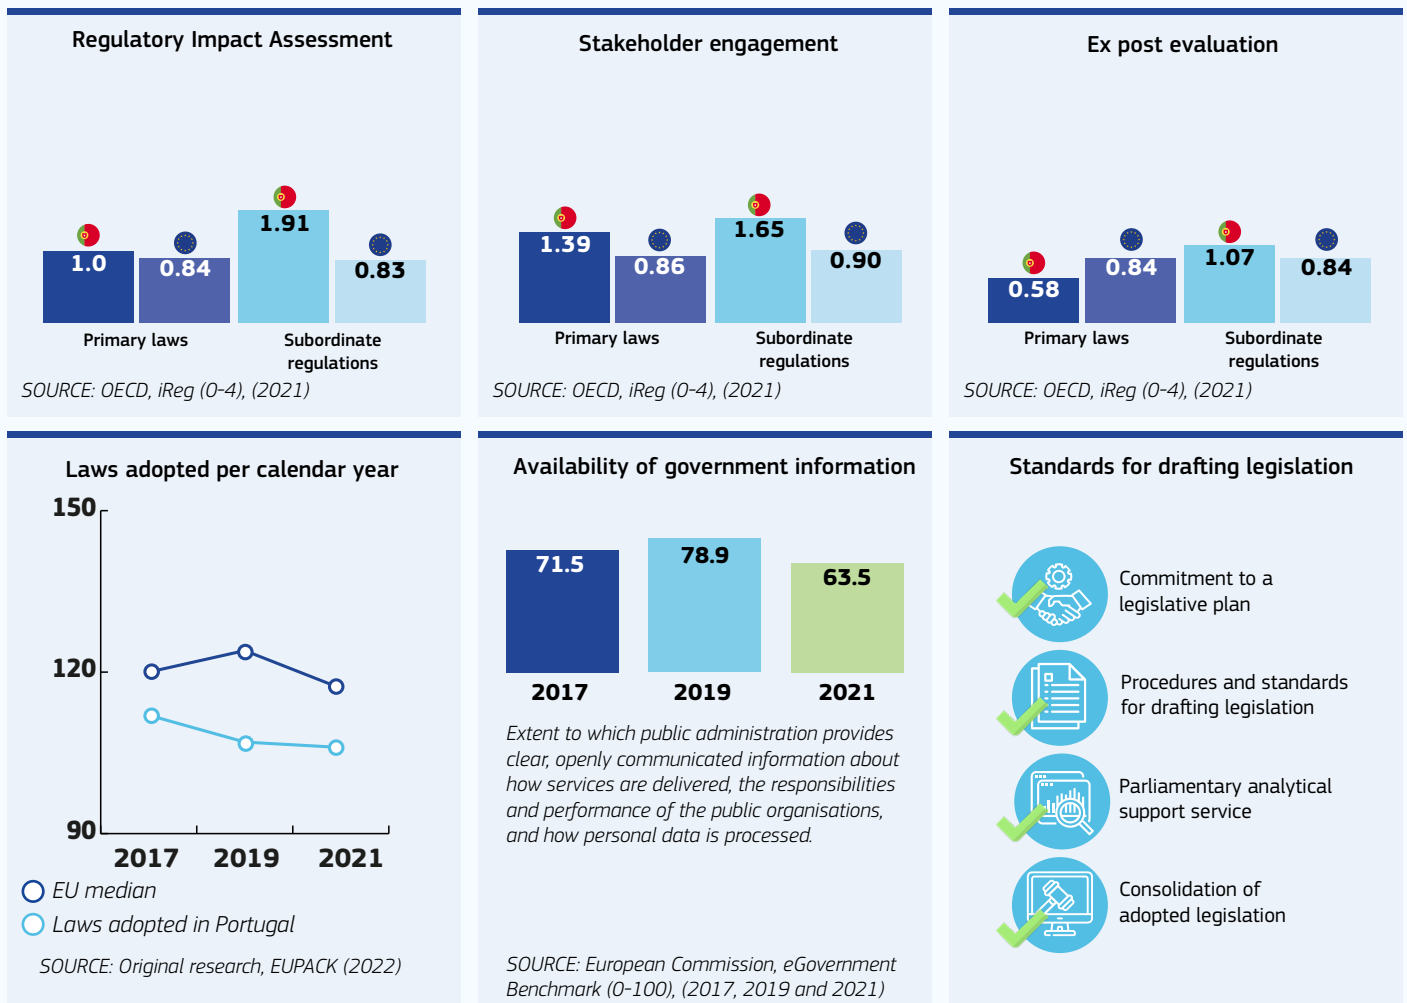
Regulatory Impact Assessment

1.0 0.84 1.91 0.83

Primary laws

Subordinate regulations

SOURCE: OECD, iReg (0-4), (2021)

Stakeholder engagement

1.39 0.86 1.65 0.90

Primary laws

Subordinate regulations

SOURCE: OECD, iReg (0-4), (2021)

Ex post evaluation

0.58 0.84 1.07 0.84

Primary laws

Subordinate regulations

SOURCE: OECD, iReg (0-4), (2021)

Laws adopted per calendar year

150

120

90

2017 2019 2021

EU median

Laws adopted in Portugal

SOURCE: Original research, EUPACK (2022)

Availability of government information

71.5 78.9 63.5

2017 2019 2021

Extent to which public administration provides clear, openly communicated information about how services are delivered, the responsibilities and performance of the public organisations, and how personal data is processed.

SOURCE: European Commission, eGovernment Benchmark (0-100), (2017, 2019 and 2021)

Standards for drafting legislation

Commitment to a legislative plan

Procedures and standards for drafting legislation

Parliamentary analytical support service

Consolidation of adopted legislation